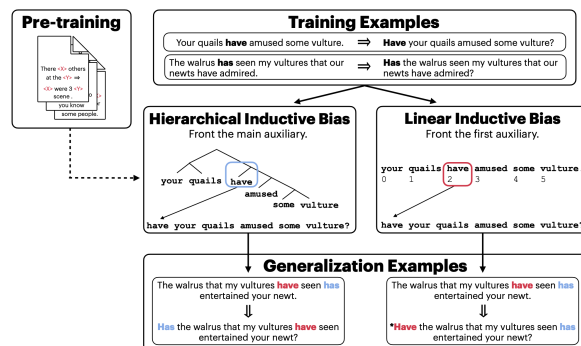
Pre-training

There <X> others at the <Y> ⇒

<X> were 3 <Y> scene.

you know some people.

Training Examples

Your quails **have** amused some vulture. ⇒ **Have** your quails amused some vulture?

The walrus **has** seen my vultures that our newts have admired. ⇒ **Has** the walrus seen my vultures that our newts have admired?

Hierarchical Inductive Bias
Front the main auxiliary.

your quails have amused some vulture

have your quails amused some vulture?

Linear Inductive Bias
Front the first auxiliary.

your quails have amused some vulture
0 1 2 3 4 5

have your quails amused some vulture

Generalization Examples

The walrus that my vultures **have** seen **has** entertained your newt.

⇓

**Has** the walrus that my vultures **have** seen entertained your newt?

The walrus that my vultures **have** seen **has** entertained your newt.

⇓

***Have** the walrus that my vultures seen **has** entertained your newt?